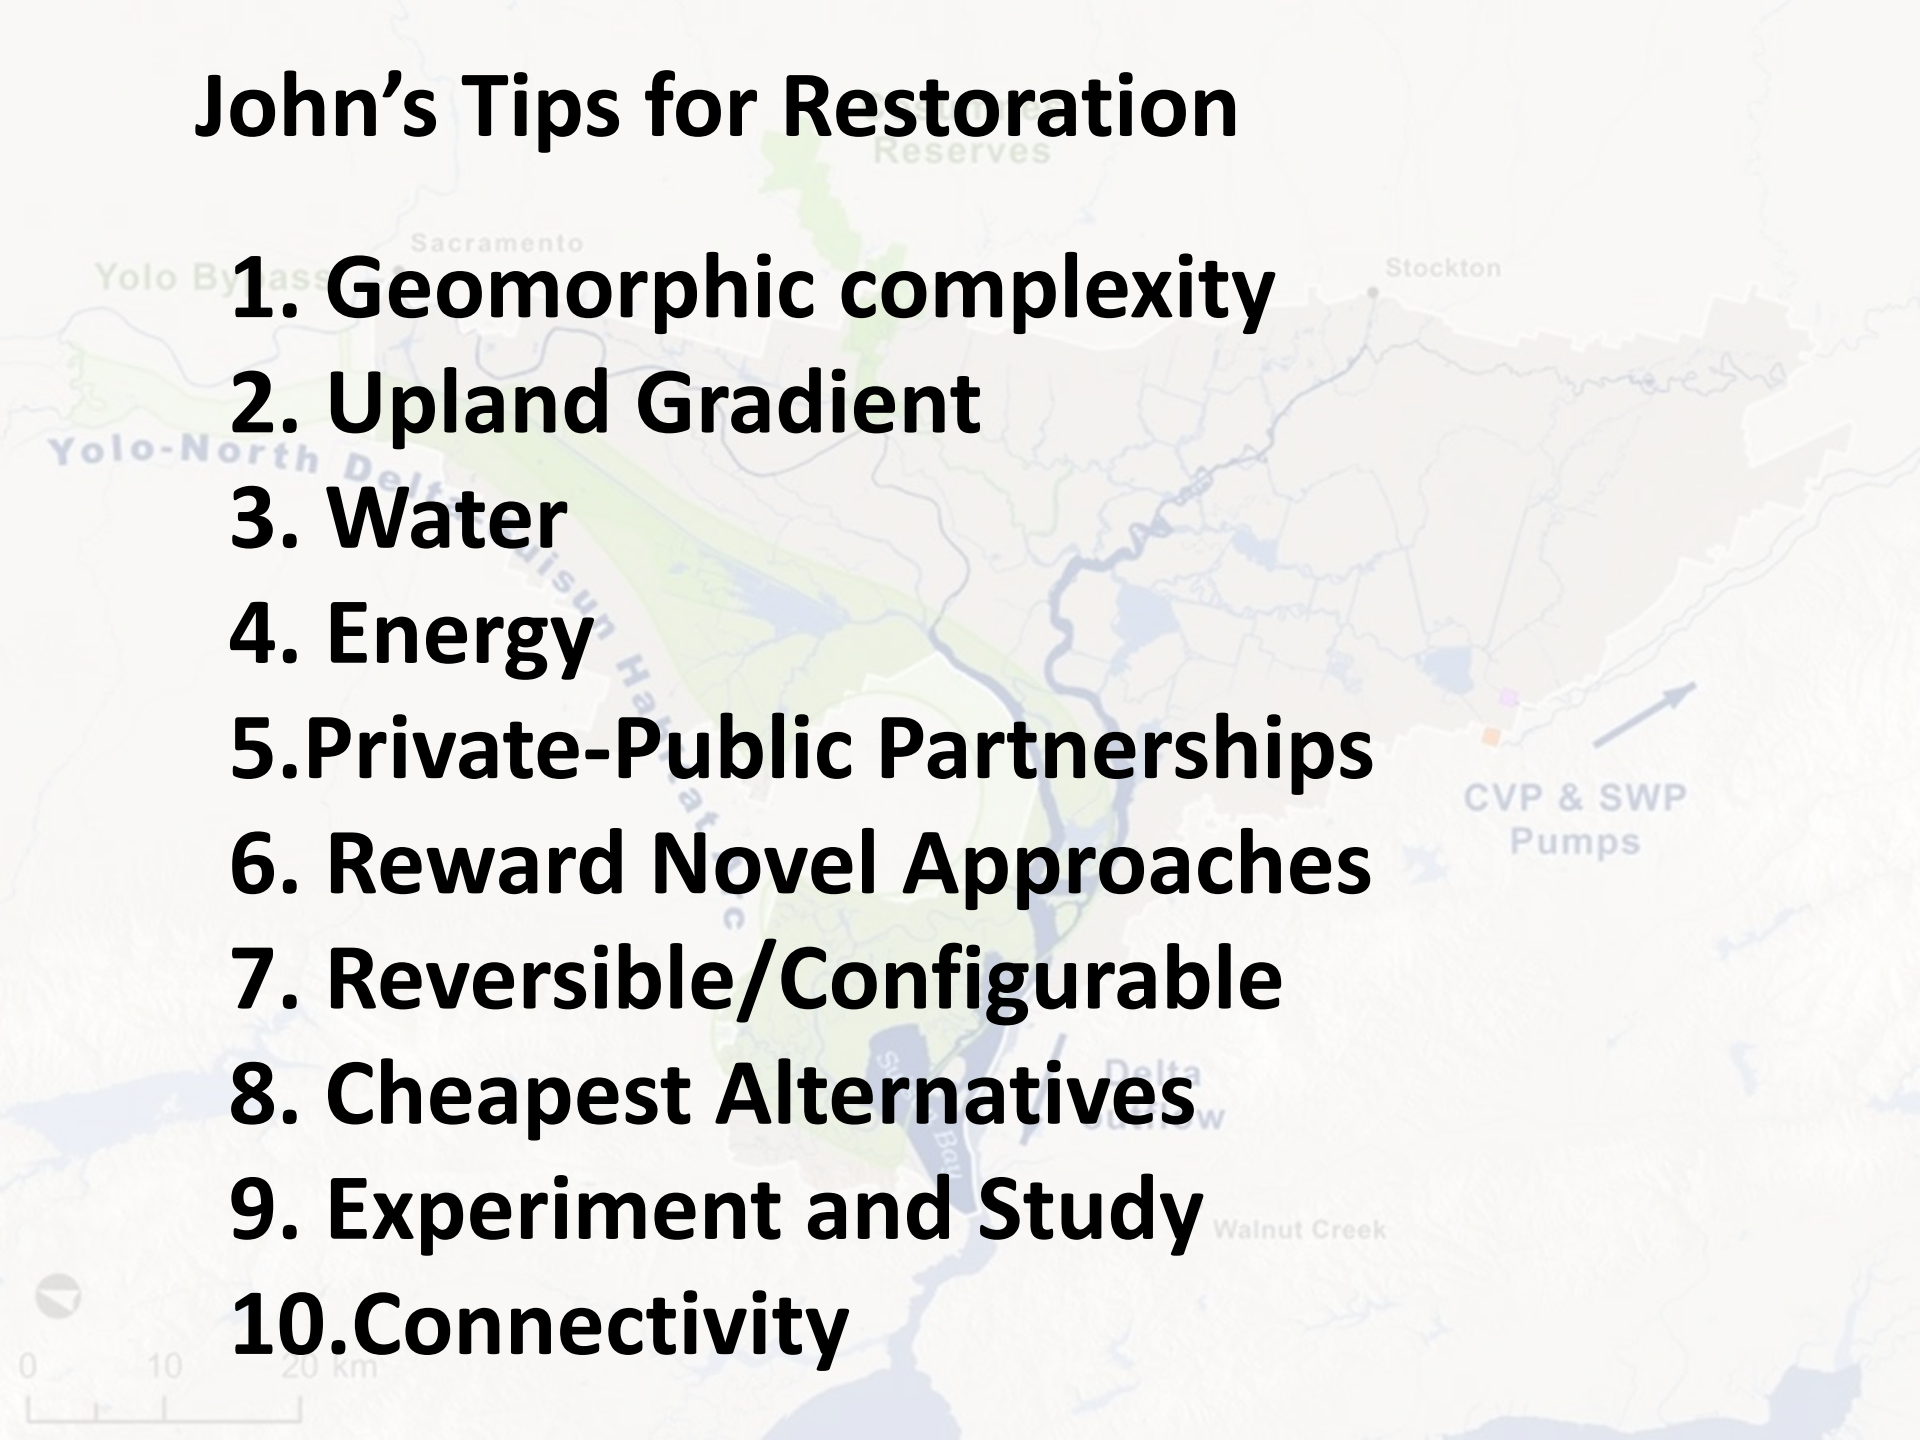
John’s Tips for Restoration

1. Geomorphic complexity
2. Upland Gradient
3. Water
4. Energy
5.Private-Public Partnerships
6. Reward Novel Approaches
7. Reversible/Configurable
8. Cheapest Alternatives
9. Experiment and Study
10.Connectivity

Reserves
Sacramento
Yolo Bypass
Stockton
Yolo-North Delta
CVP & SWP Pumps
Delta
Walnut Creek
0 10 20 km